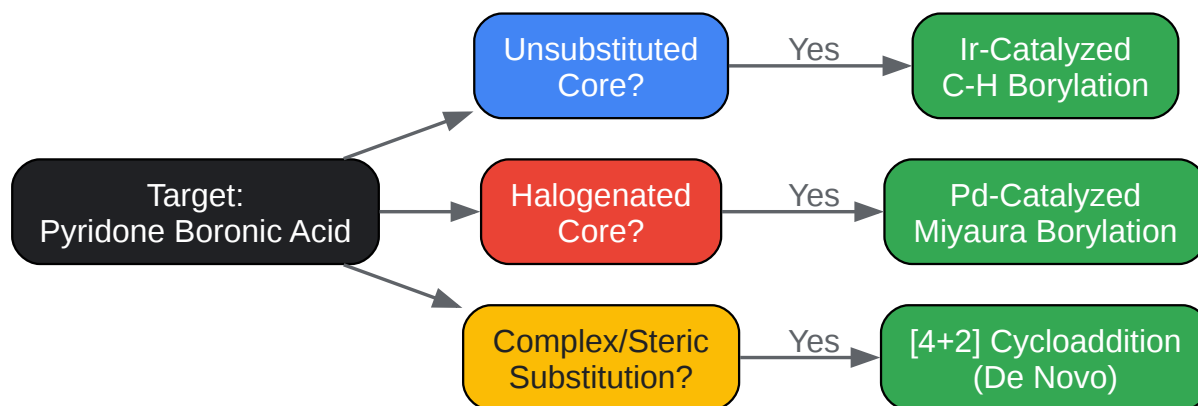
Target:
Pyridone Boronic Acid

Unsubstituted
Core?

Yes

Ir-Catalyzed
C-H Borylation

Halogenated
Core?

Yes

Pd-Catalyzed
Miyaura Borylation

Complex/Steric
Substitution?

Yes

[4+2] Cycloaddition
(De Novo)